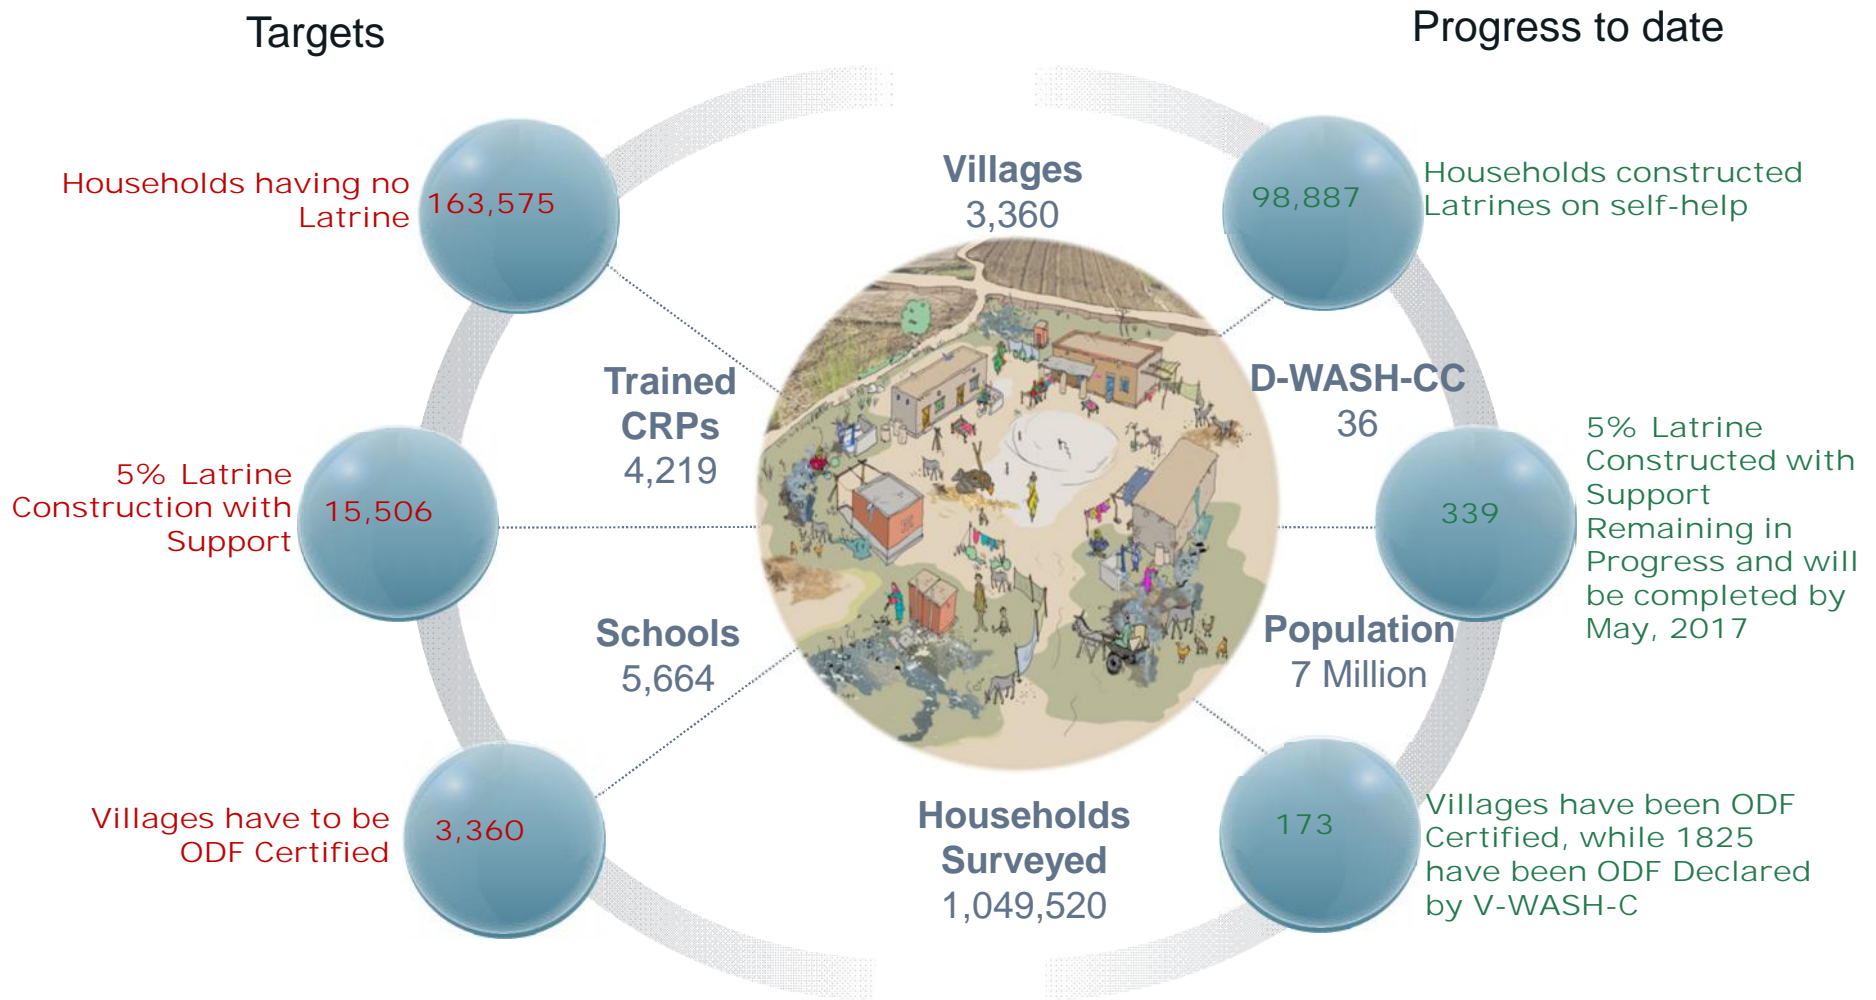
Targets

Progress to date

Households having no Latrine

163,575

5% Latrine Construction with Support

15,506

Villages have to be ODF Certified

3,360

Villages
3,360

Trained CRPs
4,219

Schools
5,664

D-WASH-CC
36

Population
7 Million

Households Surveyed
1,049,520

98,887

Households constructed Latrines on self-help

339

5% Latrine Constructed with Support Remaining in Progress and will be completed by May, 2017

173

Villages have been ODF Certified, while 1825 have been ODF Declared by V-WASH-C